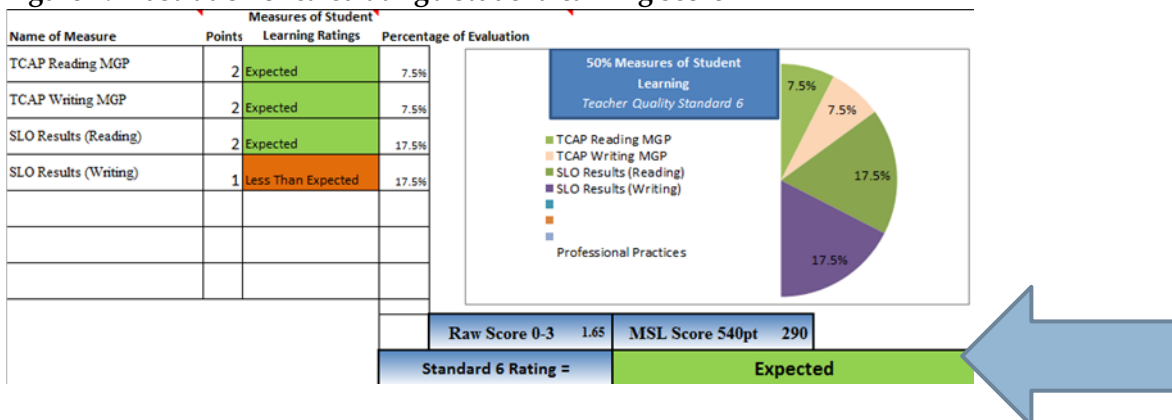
| Name of Measure | Points | Measures of Student Learning Ratings | Percentage of Evaluation |
|---|---|---|---|
| TCAP Reading MGP | 2 | Expected | 7.5% |
| TCAP Writing MGP | 2 | Expected | 7.5% |
| SLO Results (Reading) | 2 | Expected | 17.5% |
| SLO Results (Writing) | 1 | Less Than Expected | 17.5% |

50% Measures of Student Learning
Teacher Quality Standard 6

TCAP Reading MGP
TCAP Writing MGP
SLO Results (Reading)
SLO Results (Writing)
Professional Practices

7.5%
7.5%
17.5%
17.5%

Raw Score 0-3 1.65
MSL Score 540pt 290

Standard 6 Rating = Expected